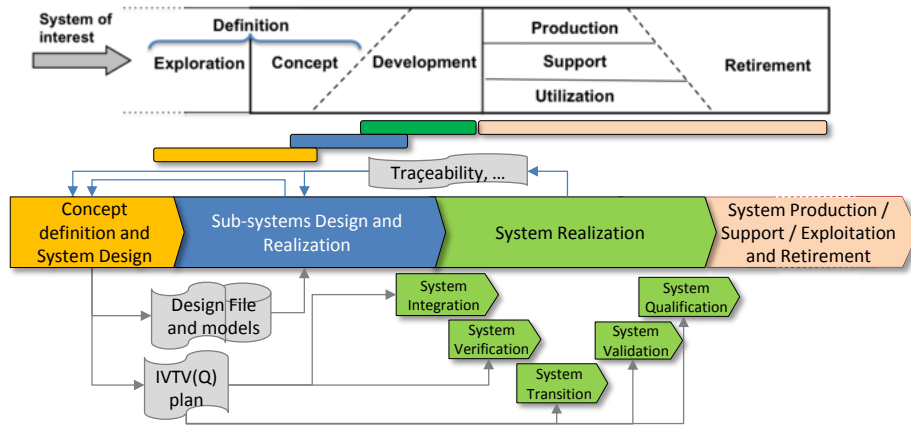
System of interest

Definition

Exploration

Concept

Development

Production

Support

Utilization

Retirement

Traçeability, ...

Concept definition and System Design

Sub-systems Design and Realization

System Realization

System Production / Support / Exploitation and Retirement

Design File and models

IVTV(Q) plan

System Integration

System Verification

System Transition

System Validation

System Qualification